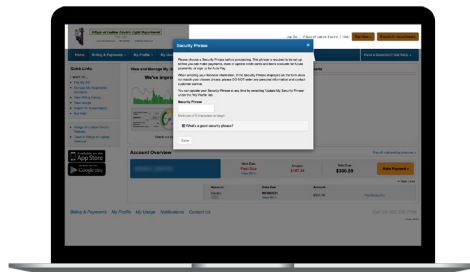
Village of Ladies Creek Light Department

Log Out | Village of Ladies Creek | Help

Pay Now | Payment Information

Home | Billing & Payments | My Profile | My

Have a Question? Click Here

Quick Links

View and Manage My

We've impro

Security Phrase

Please choose a Security Phrase before proceeding. This phrase is required to be set up before you can make payments, save or update credit cards and bank accounts for future payments, or sign up for Auto Pay.

When entering your financial information, if the Security Phrase displayed on the form does not match your chosen phrase, please DO NOT enter any personal information and contact customer service.

You can update your Security Phrase at any time by selecting Update My Security Phrase under the My Profile tab.

Security Phrase

(Maximum of 75 characters or less)

What's a good security phrase?

Save

Download on the App Store

GET IT ON Google play

Account Overview

Pay Bill

View all outstanding accounts

Make Payment

Billing & Payments | My Profile | My Usage | Notifications | Contact Us